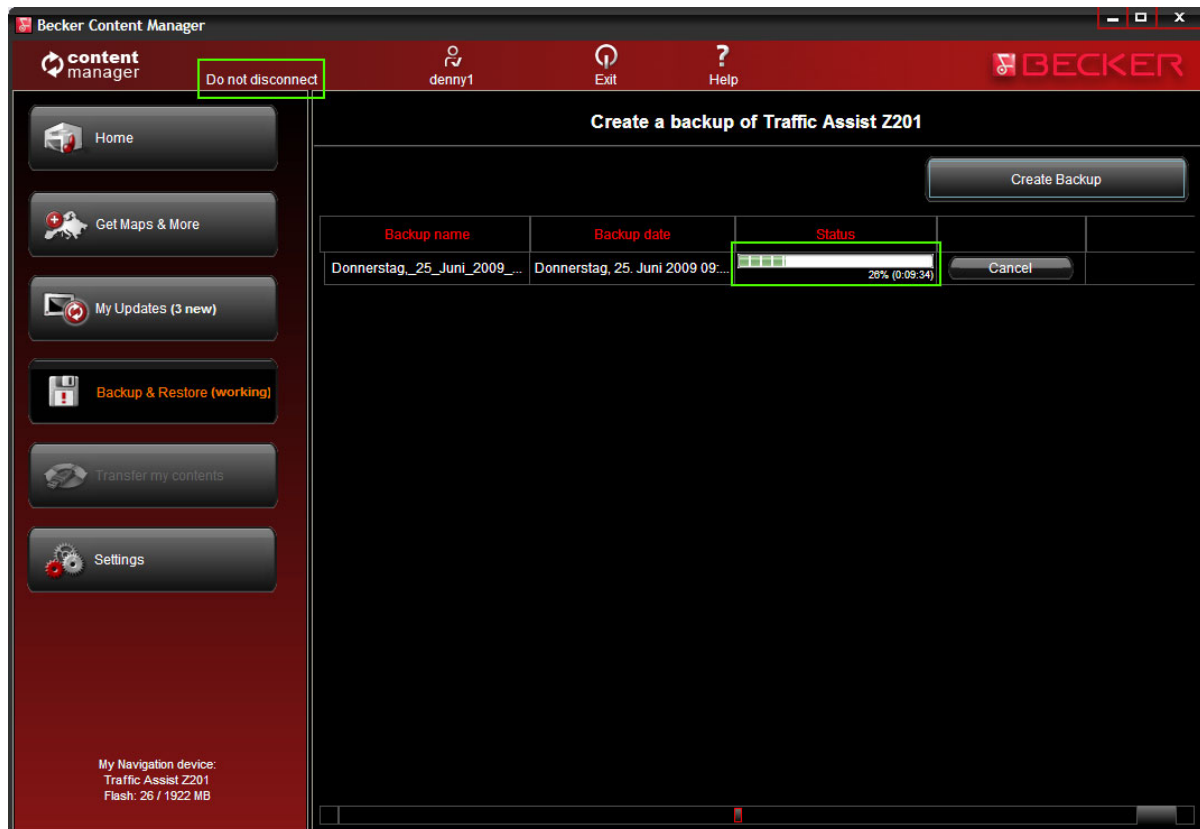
Becker Content Manager

content manager

Do not disconnect

denny1

Exit

Help

BECKER

Home

Get Maps & More

My Updates (3 new)

Backup & Restore (working)

Transfer my contents

Settings

My Navigation device:
Traffic Assist Z201
Flash: 26 / 1922 MB

Create a backup of Traffic Assist Z201

Create Backup

| Backup name | Backup date | Status | | |
|---|---|---|---|---|
| Donnerstag,_25_Juni_2009_... | Donnerstag, 25. Juni 2009 09:... | 26% (0:09:34) | Cancel | |